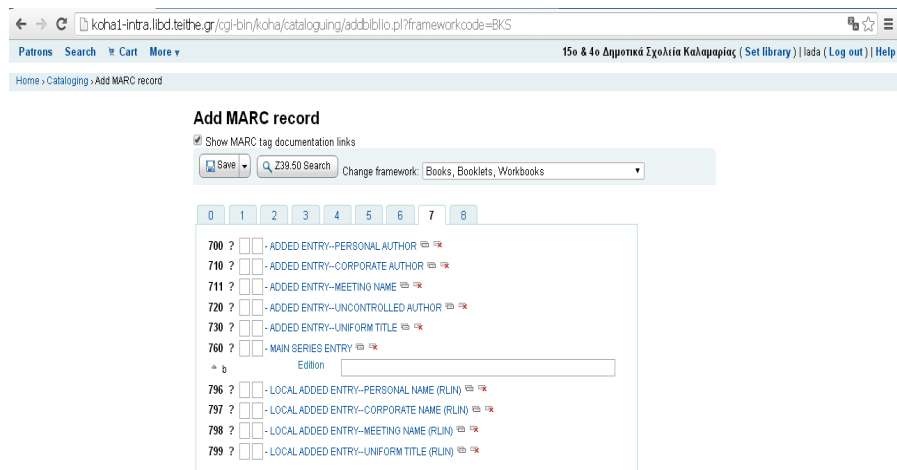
koha1-intra.libd.teithe.gr/cgi-bin/koha/cataloguing/addbiblio.pl?frameworkcode=BKS

Patrons Search Cart More

15ο & 4ο Δημοτικά Σχολεία Καλαμαριάς ( Set library ) | lada ( Log out ) | Help

Home › Cataloging › Add MARC record

Add MARC record

Show MARC tag documentation links

Save Z39.50 Search Change framework: Books, Booklets, Workbooks

0 1 2 3 4 5 6 7 8

700 ? - ADDED ENTRY--PERSONAL AUTHOR

710 ? - ADDED ENTRY--CORPORATE AUTHOR

711 ? - ADDED ENTRY--MEETING NAME

720 ? - ADDED ENTRY--UNCONTROLLED AUTHOR

730 ? - ADDED ENTRY--UNIFORM TITLE

760 ? - MAIN SERIES ENTRY

b Edition

796 ? - LOCAL ADDED ENTRY--PERSONAL NAME (RLIN)

797 ? - LOCAL ADDED ENTRY--CORPORATE NAME (RLIN)

798 ? - LOCAL ADDED ENTRY--MEETING NAME (RLIN)

799 ? - LOCAL ADDED ENTRY--UNIFORM TITLE (RLIN)